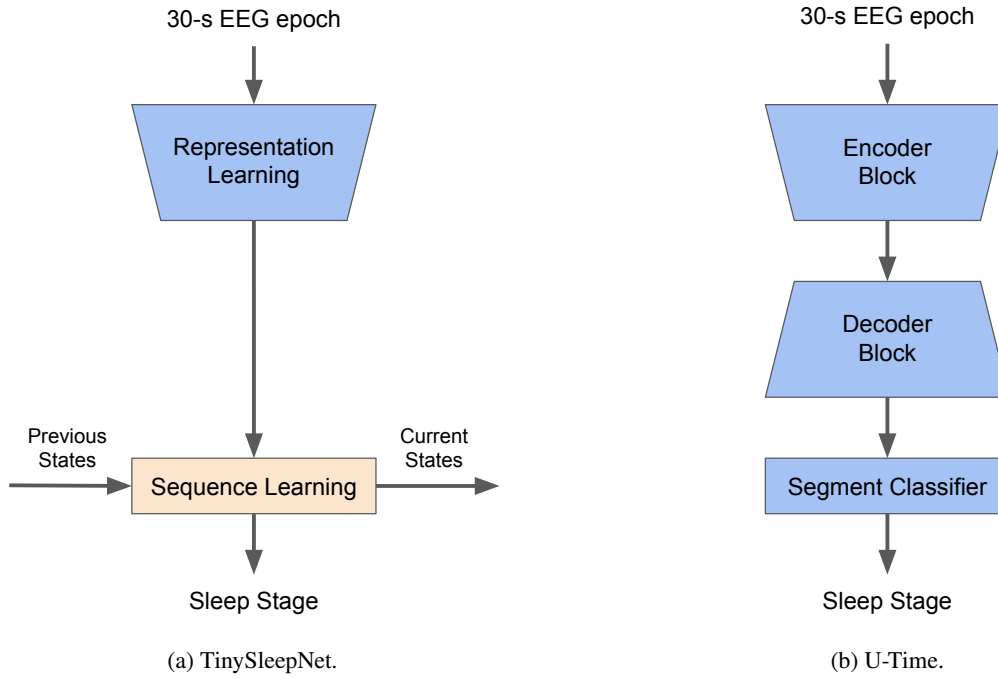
30-s EEG epoch

Representation Learning

Previous States

Sequence Learning

Current States

Sleep Stage

(a) TinySleepNet.

30-s EEG epoch

Encoder Block

Decoder Block

Segment Classifier

Sleep Stage

(b) U-Time.